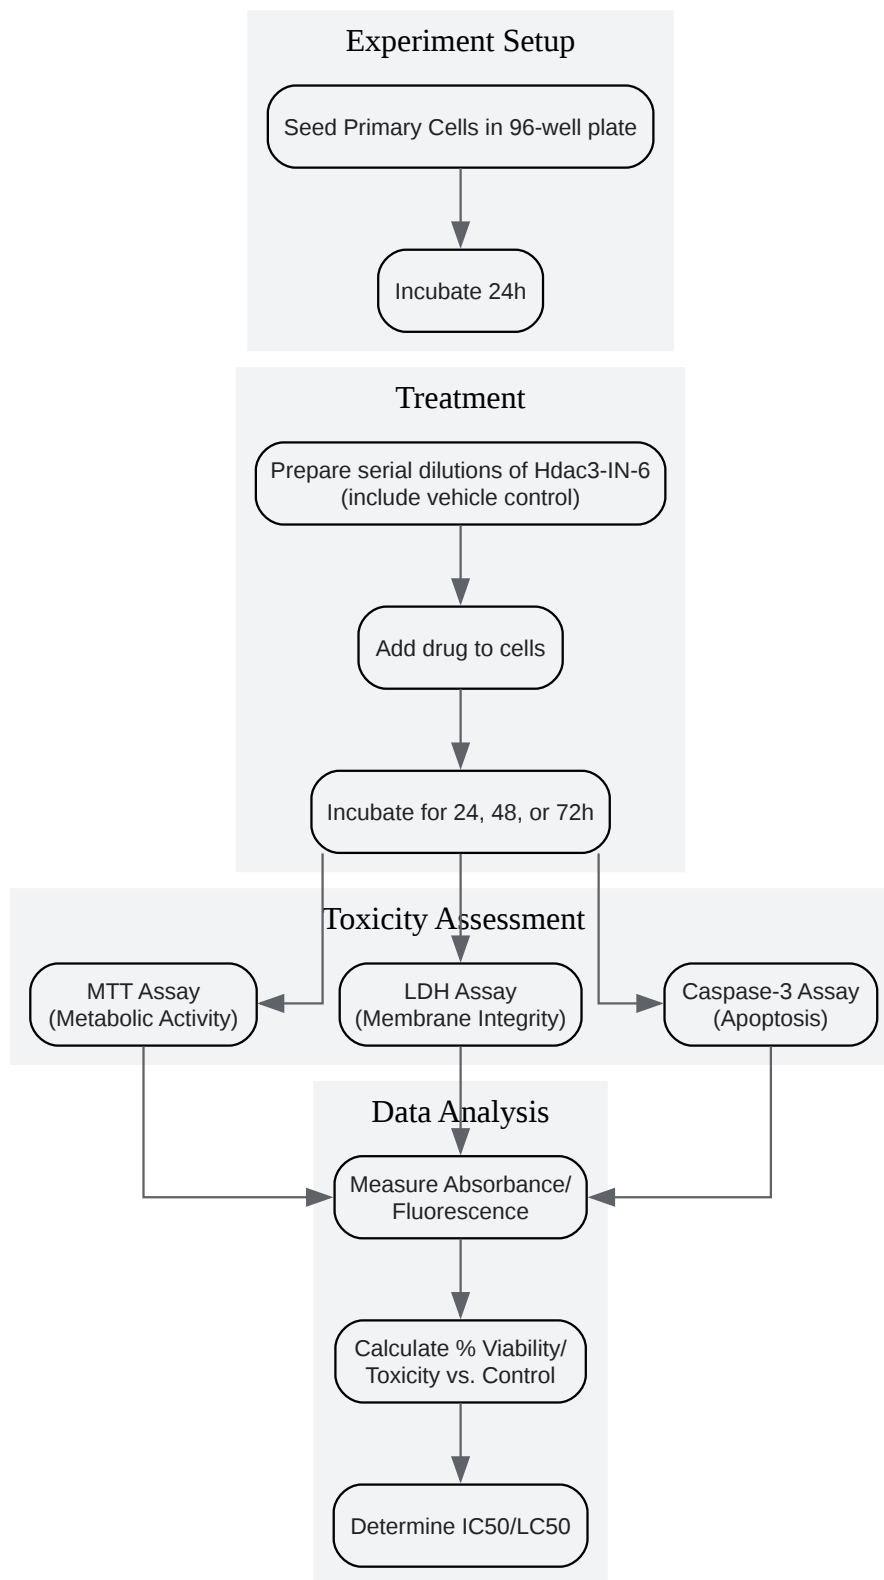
Experiment Setup

Seed Primary Cells in 96-well plate

Incubate 24h

Treatment

Prepare serial dilutions of Hdac3-IN-6 (include vehicle control)

Add drug to cells

Incubate for 24, 48, or 72h

Toxicity Assessment

MTT Assay (Metabolic Activity)

LDH Assay (Membrane Integrity)

Caspase-3 Assay (Apoptosis)

Data Analysis

Measure Absorbance/ Fluorescence

Calculate % Viability/ Toxicity vs. Control

Determine IC50/LC50